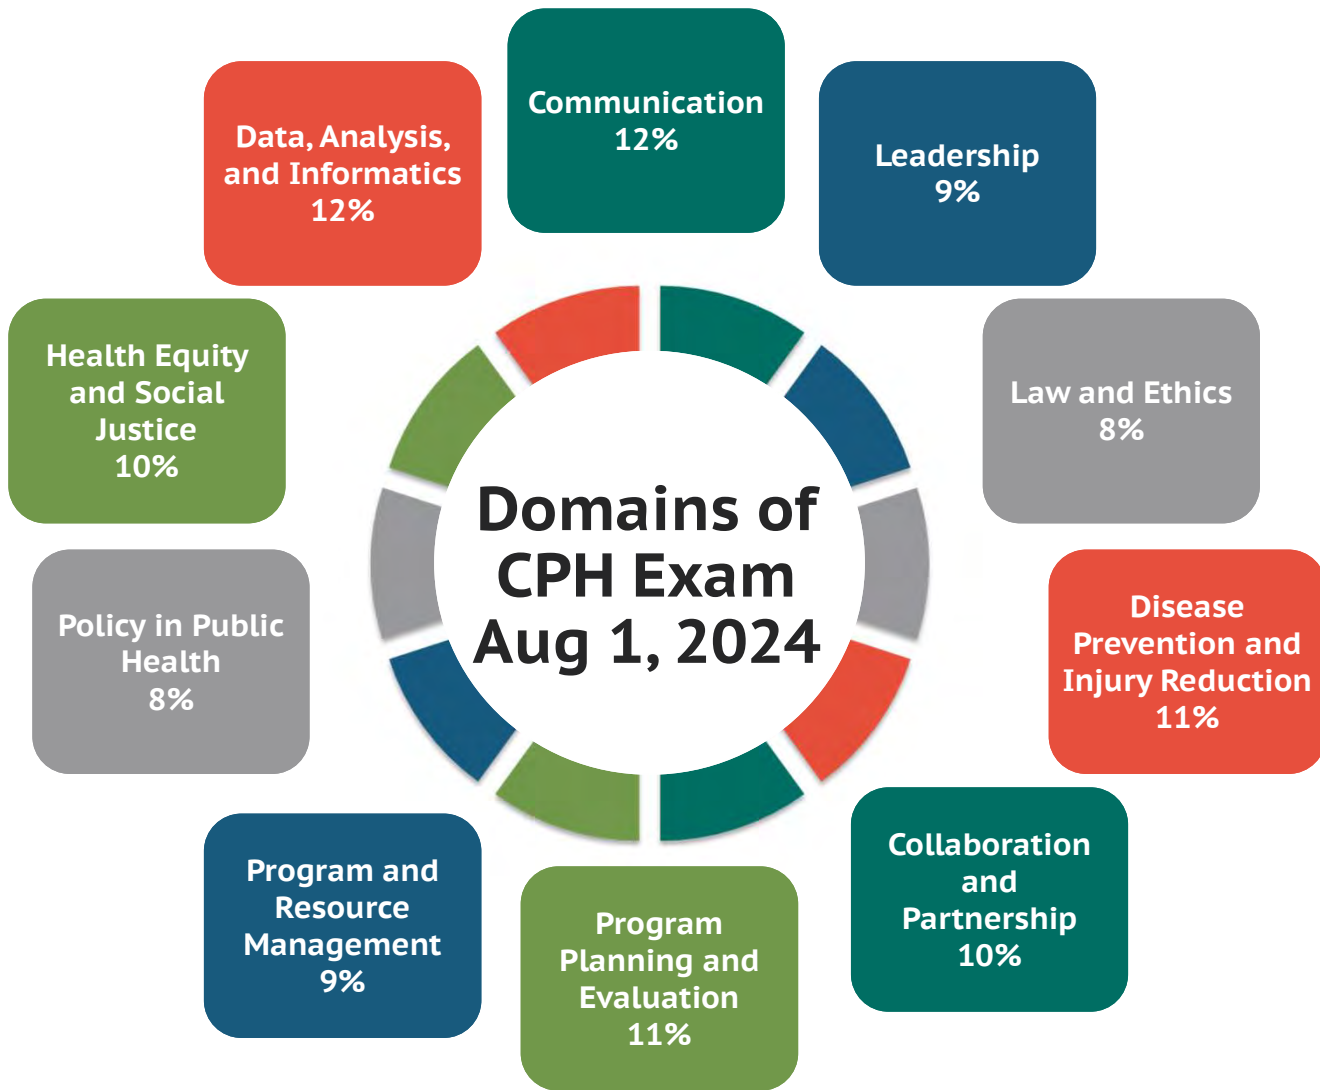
Communication
12%

Leadership
9%

Law and Ethics
8%

Disease Prevention and Injury Reduction
11%

Collaboration and Partnership
10%

Program Planning and Evaluation
11%

Program and Resource Management
9%

Policy in Public Health
8%

Health Equity and Social Justice
10%

Data, Analysis, and Informatics
12%

Domains of CPH Exam Aug 1, 2024